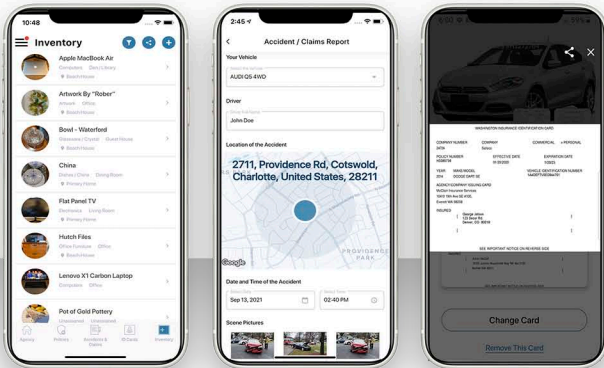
10:48

Inventory

Apple MacBook Air
Computers Den Library
Beach House

Artwork By "Rober"
Artwork Office
Beach House

Bowl - Waterford
Glassware / Crystal Guest House
Beach House

China
Dishes / China Dining Room
Primary Home

Flat Panel TV
Electronics Living Room
Primary Home

Hutch Files
Office Furniture Office
Beach House

Lenovo X1 Carbon Laptop
Computers Office

Pot of Gold Pottery

Agency Policies Accidents & Claims ID Cards Inventory

2:45

Accident / Claims Report

Your Vehicle
AUDI Q5 4WD

Driver
John Doe

Location of the Accident

2711, Providence Rd, Cotswold, Charlotte, United States, 28211

PROVIDENCE PARK

Google

Date and Time of the Accident
Sep 13, 2021
02:40 PM

Scene Pictures

WASHINGTON INSURANCE IDENTIFICATION CARD

SEE IMPORTANT NOTICE ON REVERSE SIDE

Change Card

Remove This Card